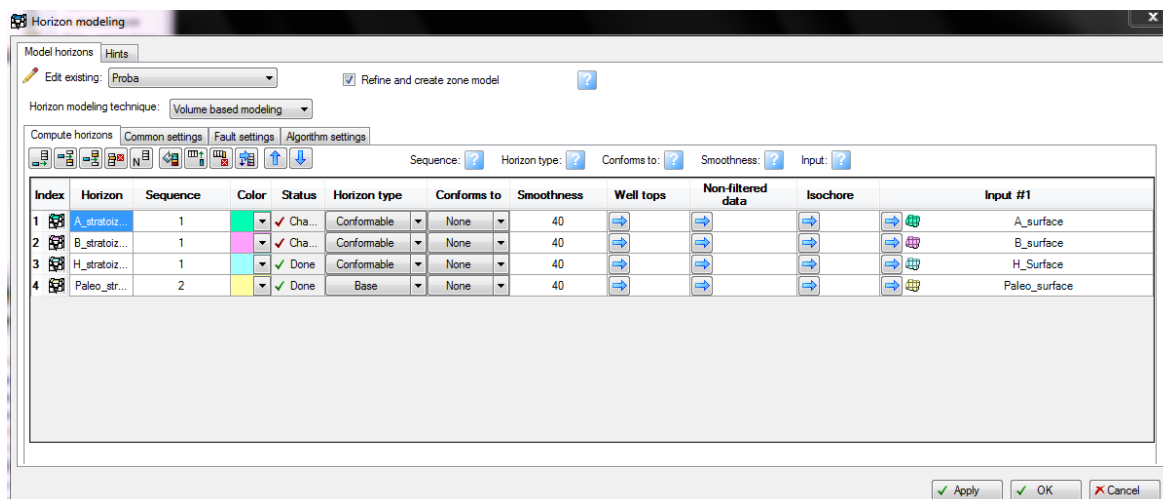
Horizon modeling

Model horizons | Hints

Edit existing: Proba

Refine and create zone model

Horizon modeling technique: Volume based modeling

Compute horizons | Common settings | Fault settings | Algorithm settings

Sequence: Horizon type: Conforms to: Smoothness: Input:

| Index | Horizon | Sequence | Color | Status | Horizon type | Conforms to | Smoothness | Well tops | Non-filtered data | Isochore | Input #1 |
|---|---|---|---|---|---|---|---|---|---|---|---|
| 1 | A_stratoiz... | 1 | | ✓ Cha... | Conformable | None | 40 | | | | A_surface |
| 2 | B_stratoiz... | 1 | | ✓ Cha... | Conformable | None | 40 | | | | B_surface |
| 3 | H_stratoiz... | 1 | | ✓ Done | Conformable | None | 40 | | | | H_Surface |
| 4 | Paleo_str... | 2 | | ✓ Done | Base | None | 40 | | | | Paleo_surface |

✓ Apply ✓ OK ✗ Cancel